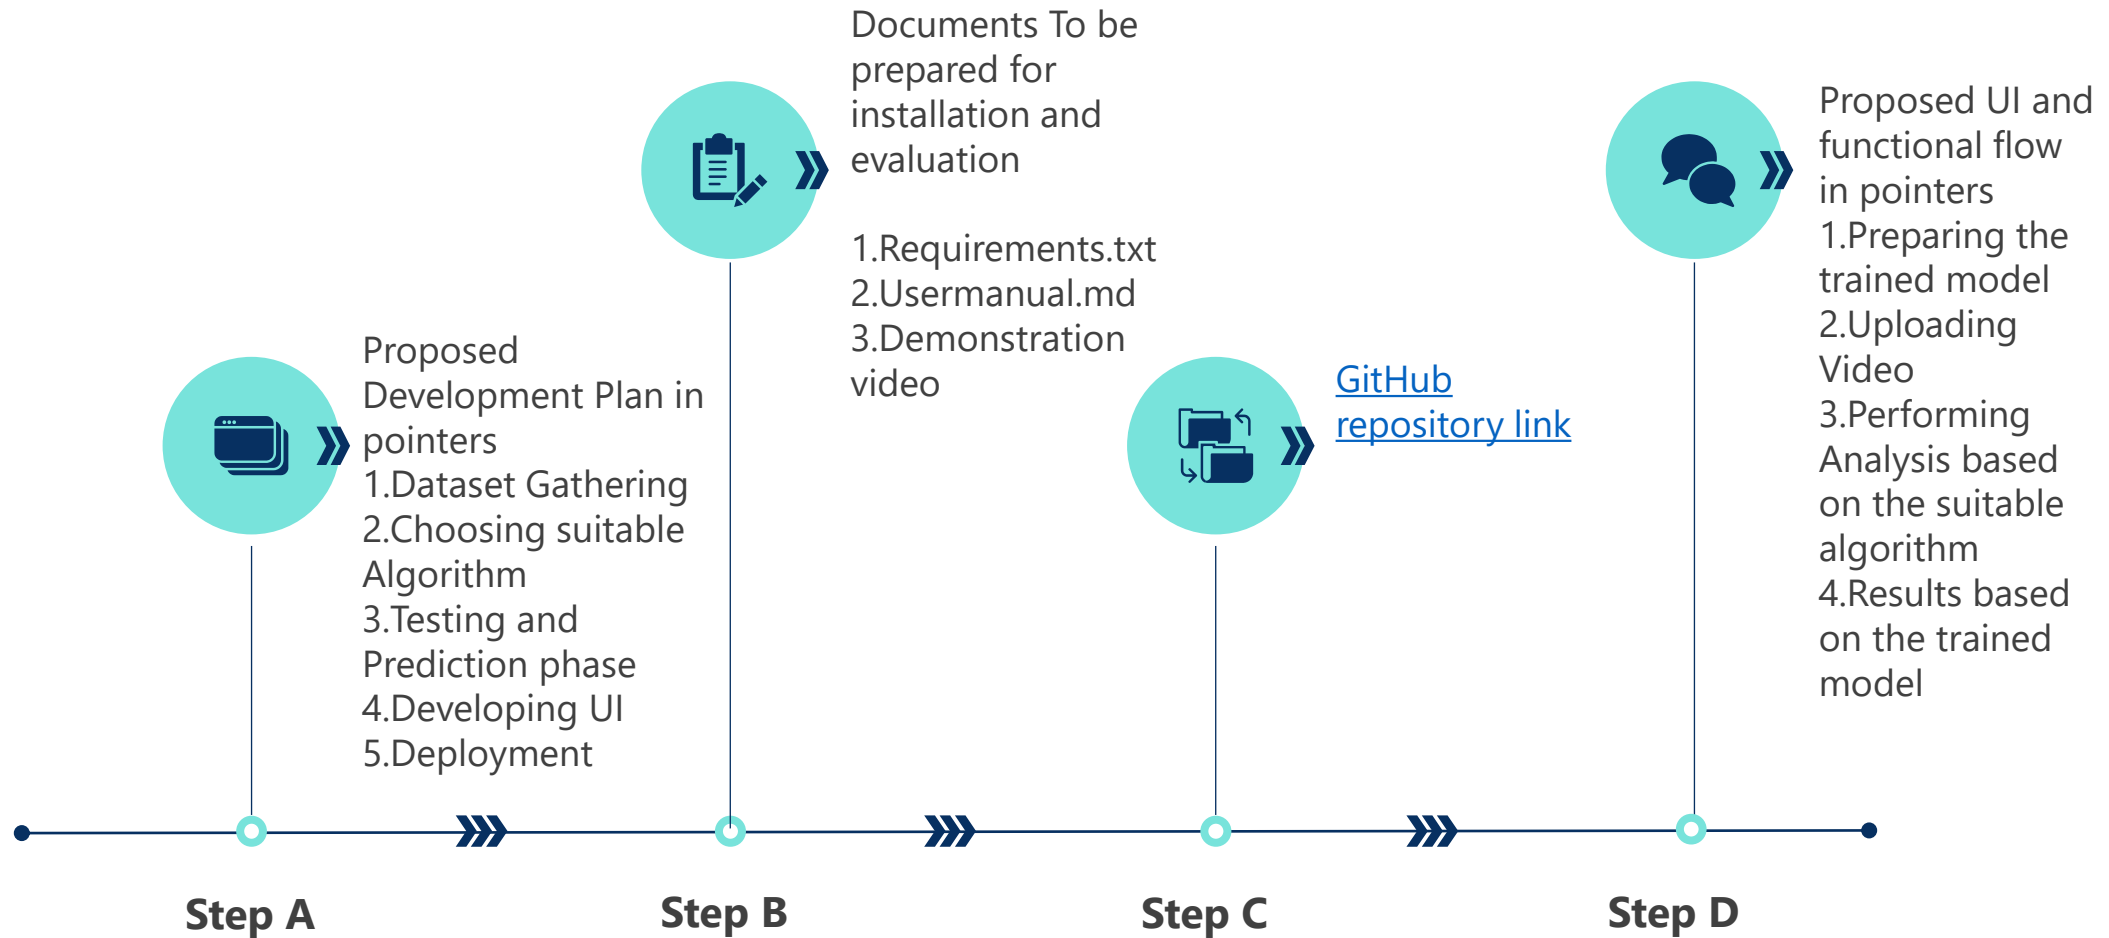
Proposed Development Plan in pointers
1.Dataset Gathering
2.Choosing suitable Algorithm
3.Testing and Prediction phase
4.Developing UI
5.Deployment

Documents To be prepared for installation and evaluation

1.Requirements.txt
2.Usermanual.md
3.Demonstration video

GitHub repository link

Proposed UI and functional flow in pointers
1.Preparing the trained model
2.Uploading Video
3.Performing Analysis based on the suitable algorithm
4.Results based on the trained model

Step A

Step B

Step C

Step D